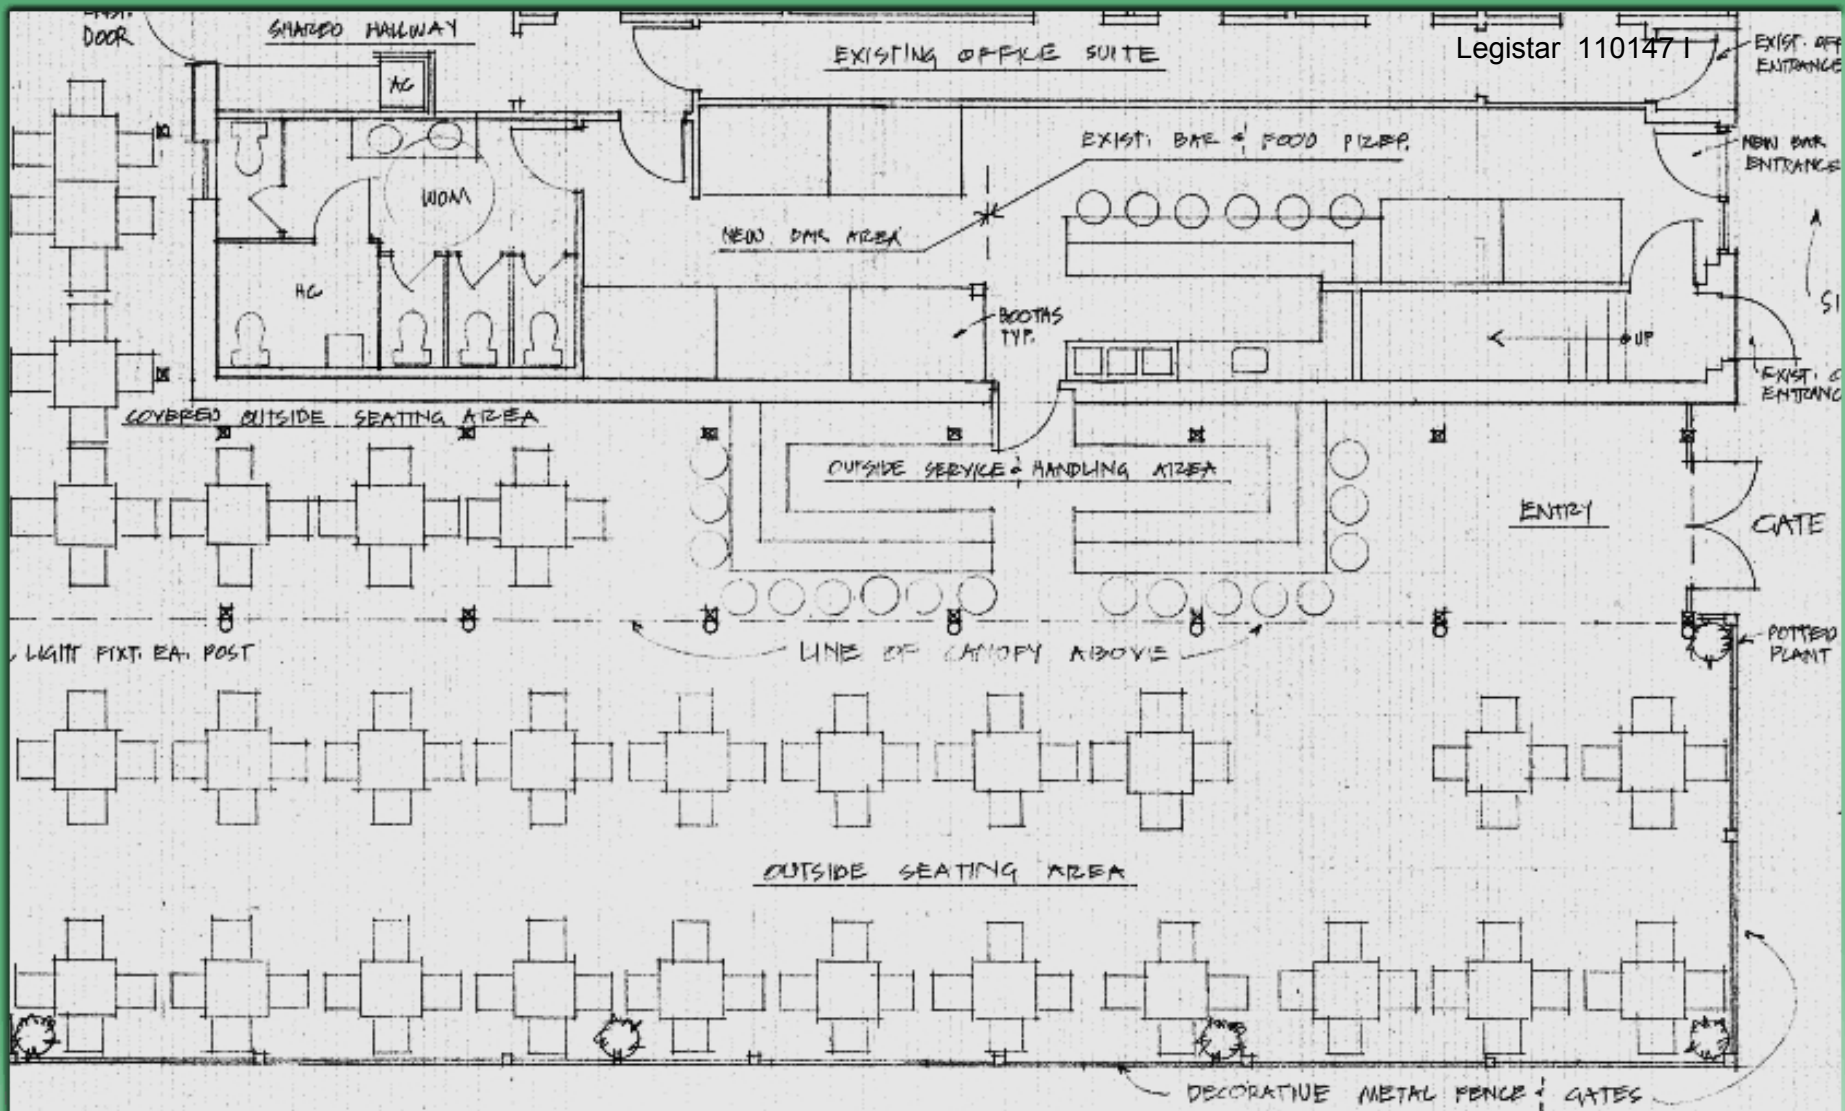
EXIST. DOOR

SHARED HALLWAY

EXISTING OFFICE SUITE

Legistar 110147 I

EXIST. OFF ENTRANCE

AC

EXIST. BAR & FOOD PREP.

NEW BAR ENTRANCE

WOM

NEW BAR AREA

HC

BOOTHS TYP.

UP

SI

EXIST. C ENTRANC

COVERED OUTSIDE SEATING AREA

OUTSIDE SERVICE & HANDLING AREA

ENTRY

GATE

LIGHT FIXT. EA. POST

LINE OF CANOPY ABOVE

POTTED PLANT

OUTSIDE SEATING AREA

DECORATIVE METAL FENCE & GATES